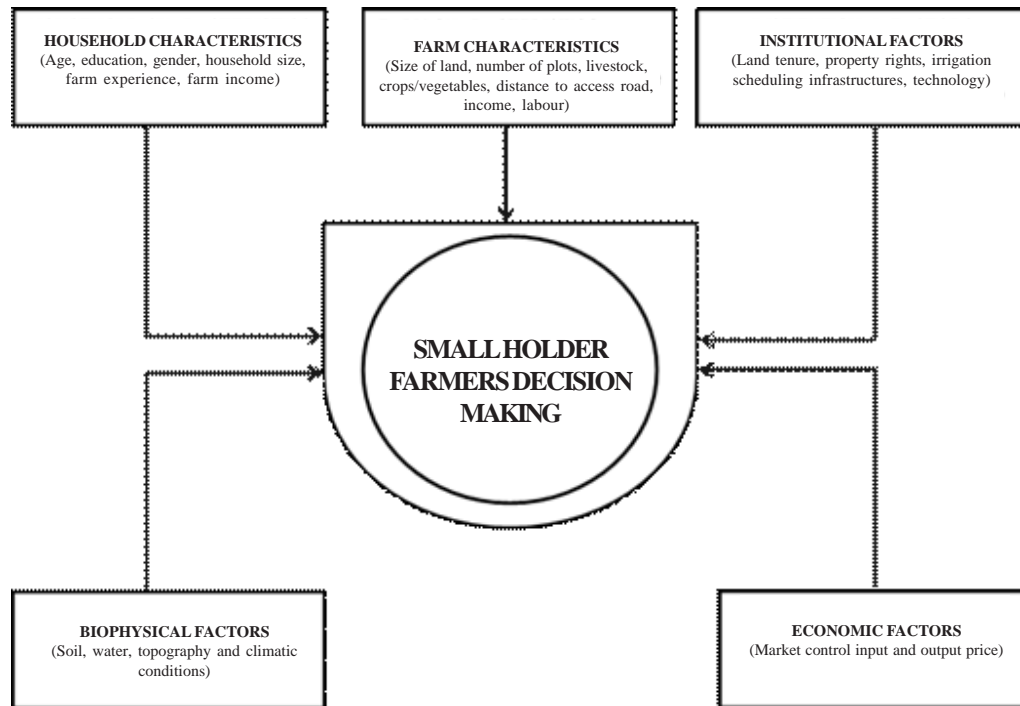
HOUSEHOLD CHARACTERISTICS
(Age, education, gender, household size, farm experience, farm income)

FARM CHARACTERISTICS
(Size of land, number of plots, livestock, crops/vegetables, distance to access road, income, labour)

INSTITUTIONAL FACTORS
(Land tenure, property rights, irrigation scheduling infrastructures, technology)

SMALL HOLDER FARMERS DECISION MAKING

BIOPHYSICAL FACTORS
(Soil, water, topography and climatic conditions)

ECONOMIC FACTORS
(Market control input and output price)